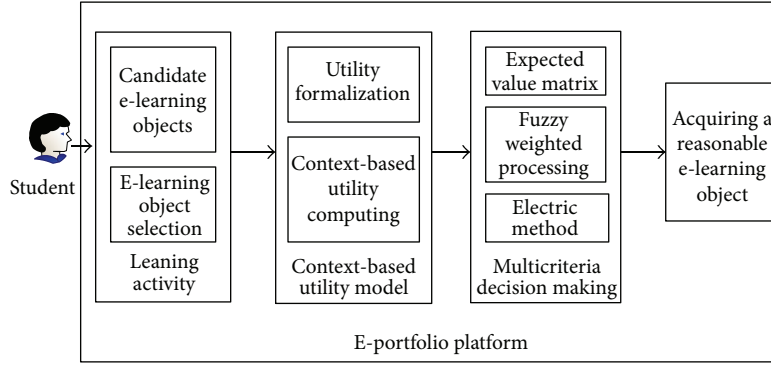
Student

Candidate e-learning objects

E-learning object selection

Leaning activity

Utility formalization

Context-based utility computing

Context-based utility model

Expected value matrix

Fuzzy weighted processing

Electric method

Multicriteria decision making

Acquiring a reasonable e-learning object

E-portfolio platform